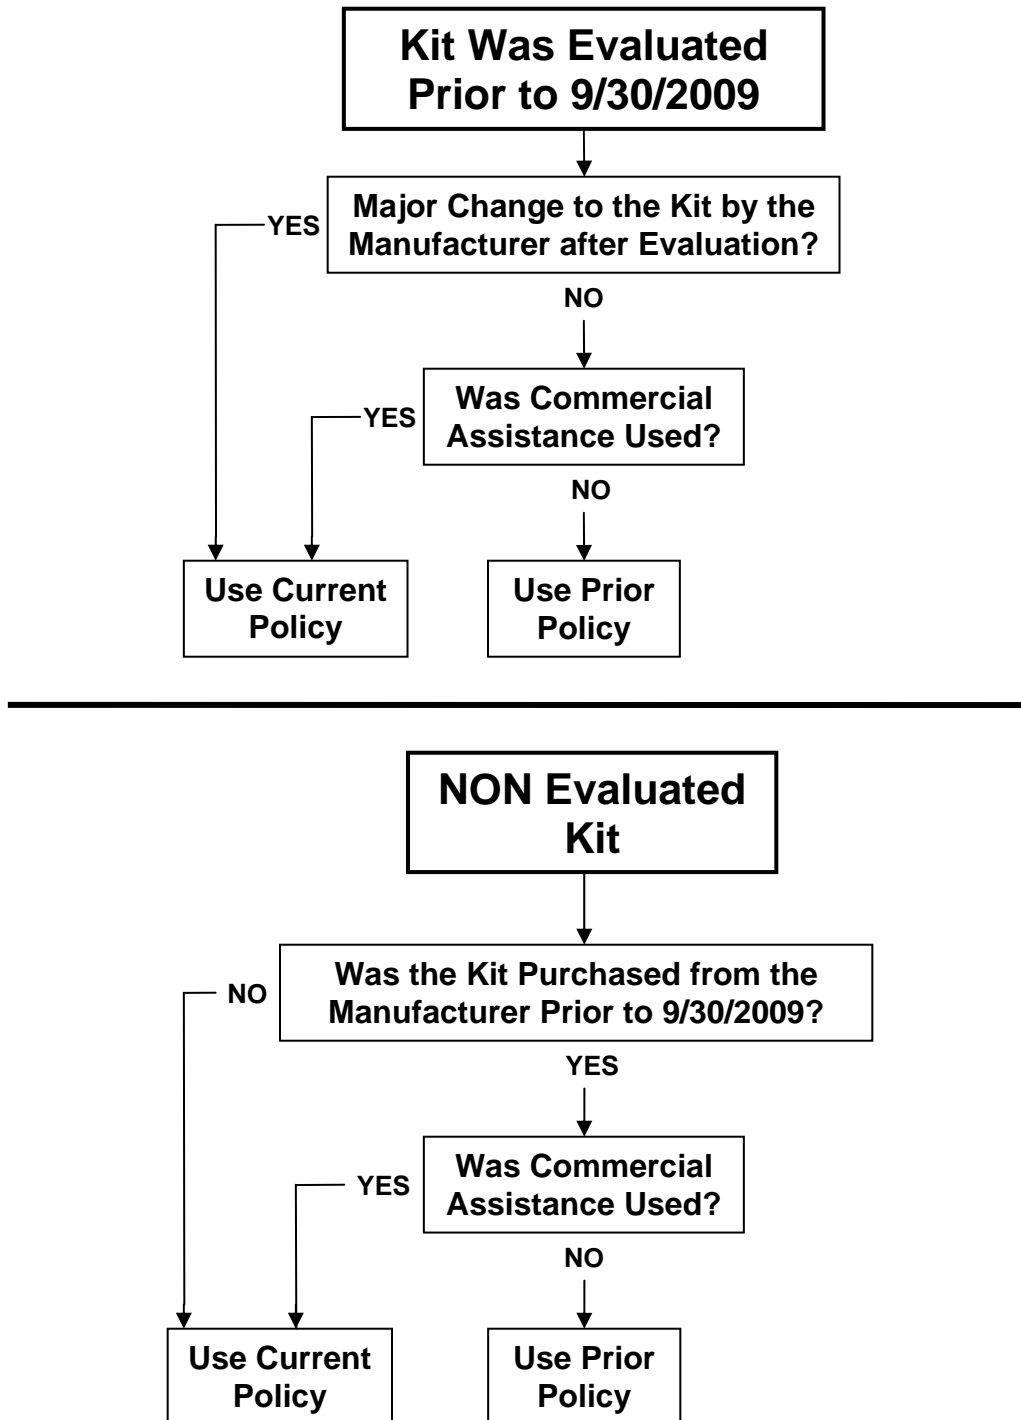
Kit Was Evaluated Prior to 9/30/2009

Major Change to the Kit by the Manufacturer after Evaluation?

YES

NO

Was Commercial Assistance Used?

YES

NO

Use Current Policy

Use Prior Policy

NON Evaluated Kit

Was the Kit Purchased from the Manufacturer Prior to 9/30/2009?

NO

YES

Was Commercial Assistance Used?

YES

NO

Use Current Policy

Use Prior Policy